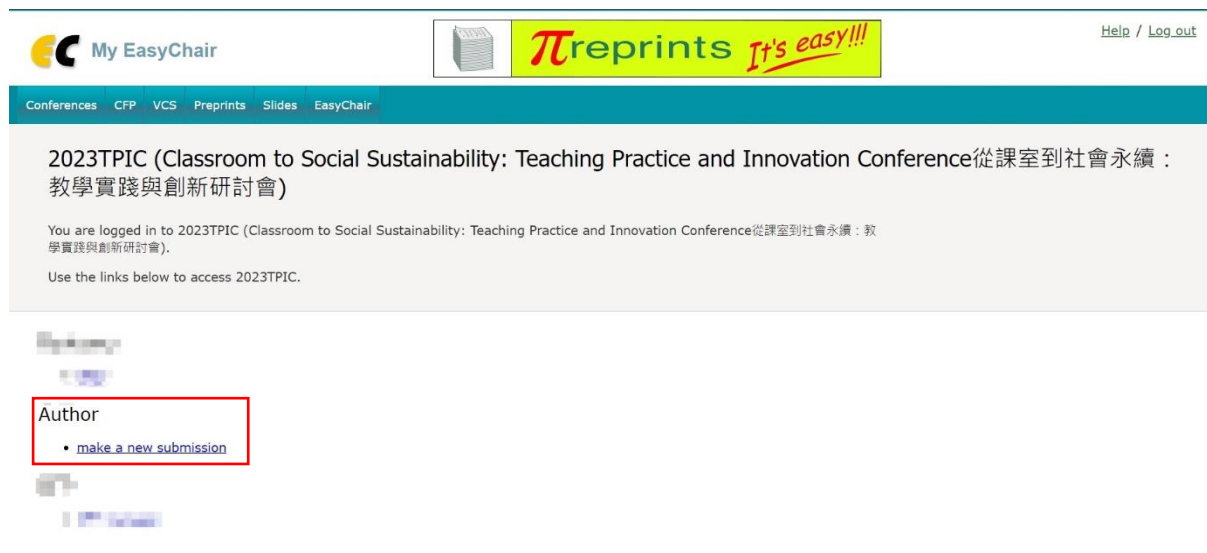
My EasyChair

πreprints It's easy!!!

Help / Log out

Conferences CFP VCS Preprints Slides EasyChair

2023TPIC (Classroom to Social Sustainability: Teaching Practice and Innovation Conference從課室到社會永續：教學實踐與創新研討會)

You are logged in to 2023TPIC (Classroom to Social Sustainability: Teaching Practice and Innovation Conference從課室到社會永續：教學實踐與創新研討會).

Use the links below to access 2023TPIC.

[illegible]

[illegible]

Author

• make a new submission

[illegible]

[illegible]